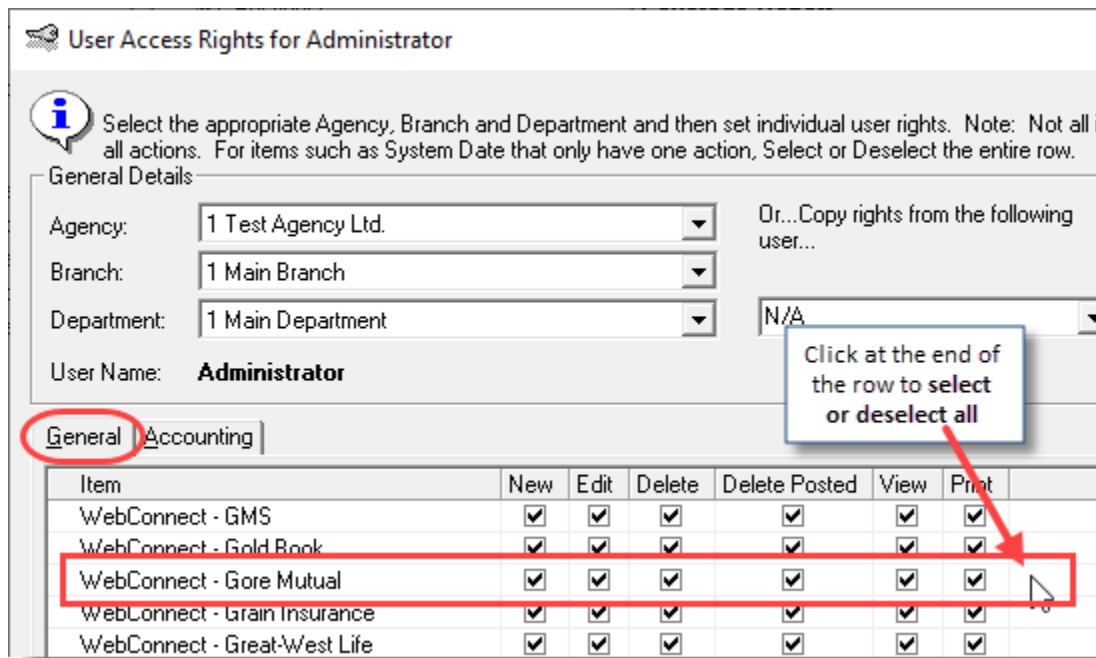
User Access Rights for Administrator

Select the appropriate Agency, Branch and Department and then set individual user rights. Note: Not all i all actions. For items such as System Date that only have one action, Select or Deselect the entire row.

General Details

Agency: 1 Test Agency Ltd.

Branch: 1 Main Branch

Department: 1 Main Department

User Name: Administrator

Or...Copy rights from the following user...

N/A

Click at the end of the row to **select or deselect all**

General | Accounting

| Item | New | Edit | Delete | Delete Posted | View | Print |
|---|---|---|---|---|---|---|
| WebConnect - GMS | ✔ | ✔ | ✔ | ✔ | ✔ | ✔ |
| WebConnect - Gold Book | ✔ | ✔ | ✔ | ✔ | ✔ | ✔ |
| WebConnect - Gore Mutual | ✔ | ✔ | ✔ | ✔ | ✔ | ✔ |
| WebConnect - Grain Insurance | ✔ | ✔ | ✔ | ✔ | ✔ | ✔ |
| WebConnect - Great-West Life | ✔ | ✔ | ✔ | ✔ | ✔ | ✔ |